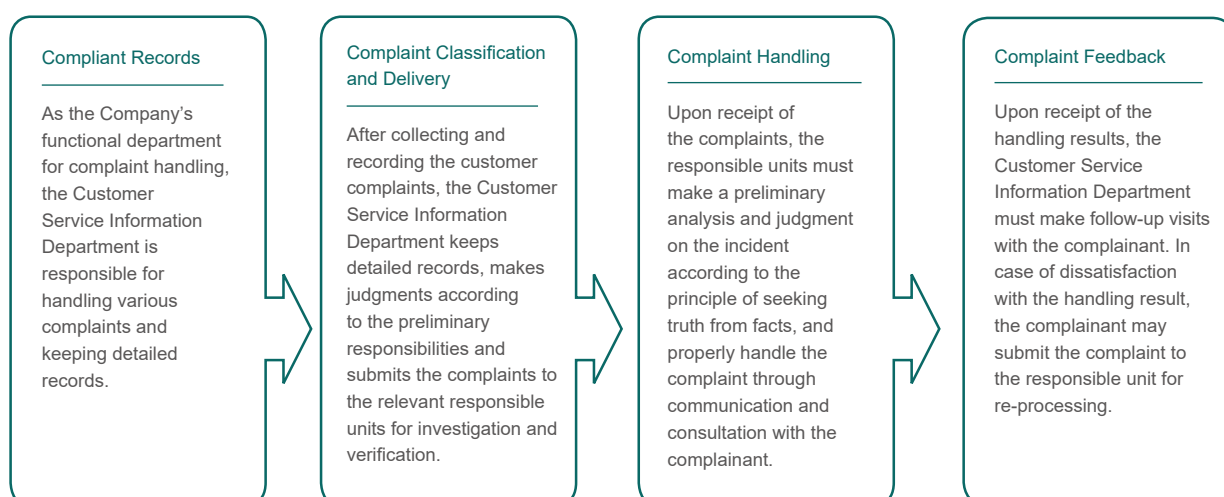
Compliant Records

As the Company's functional department for complaint handling, the Customer Service Information Department is responsible for handling various complaints and keeping detailed records.

Complaint Classification and Delivery

After collecting and recording the customer complaints, the Customer Service Information Department keeps detailed records, makes judgments according to the preliminary responsibilities and submits the complaints to the relevant responsible units for investigation and verification.

Complaint Handling

Upon receipt of the complaints, the responsible units must make a preliminary analysis and judgment on the incident according to the principle of seeking truth from facts, and properly handle the complaint through communication and consultation with the complainant.

Complaint Feedback

Upon receipt of the handling results, the Customer Service Information Department must make follow-up visits with the complainant. In case of dissatisfaction with the handling result, the complainant may submit the complaint to the responsible unit for re-processing.